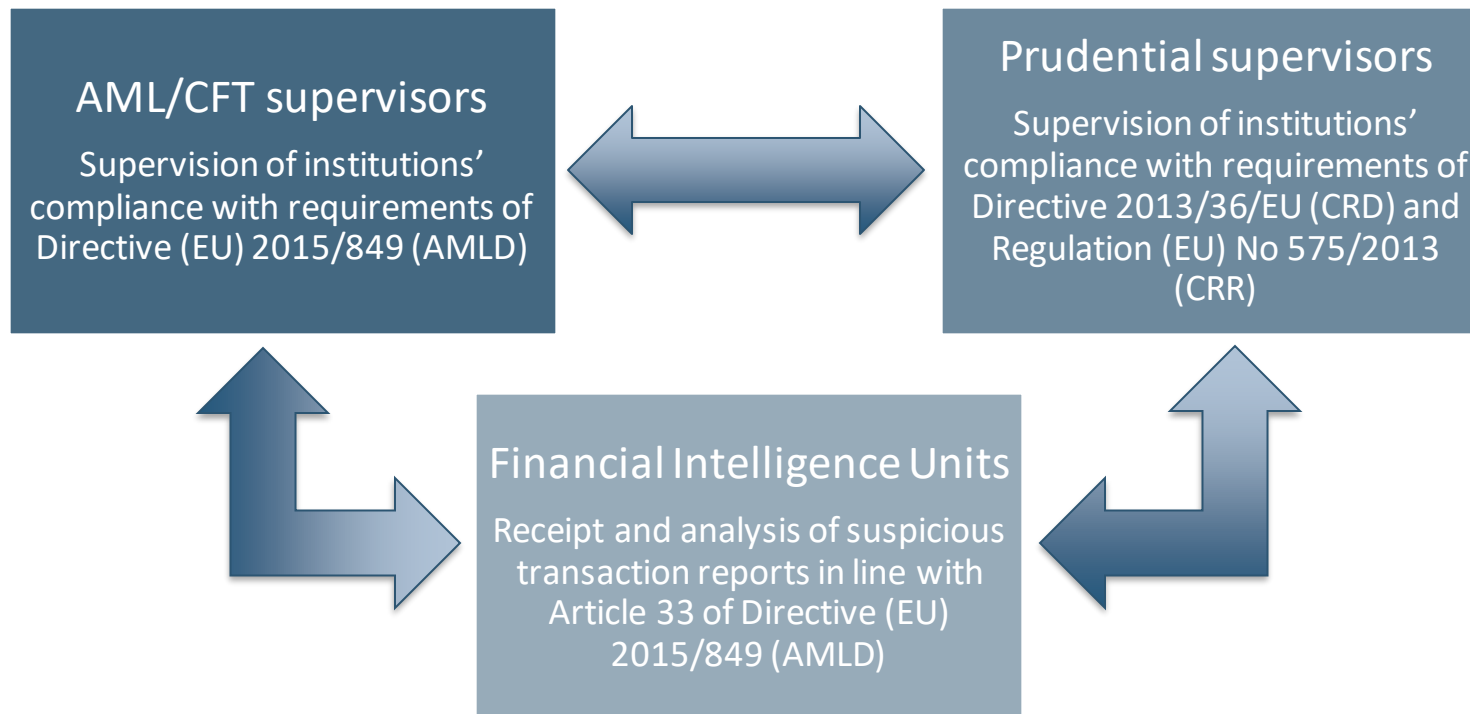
AML/CFT supervisors

Supervision of institutions' compliance with requirements of Directive (EU) 2015/849 (AMLD)

Prudential supervisors

Supervision of institutions' compliance with requirements of Directive 2013/36/EU (CRD) and Regulation (EU) No 575/2013 (CRR)

Financial Intelligence Units

Receipt and analysis of suspicious transaction reports in line with Article 33 of Directive (EU) 2015/849 (AMLD)